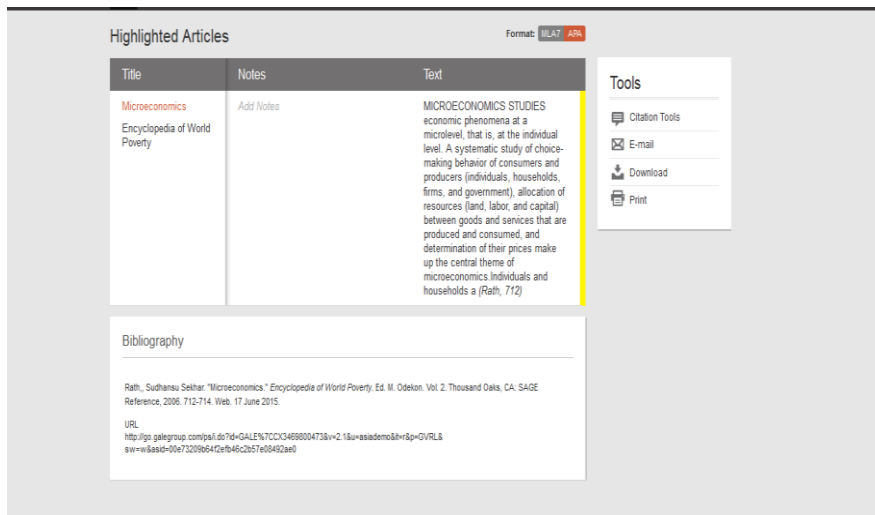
Highlighted Articles

Format: MLA7 APA

| Title | Notes | Text |
|---|---|---|
| Microeconomics Encyclopedia of World Poverty | Add Notes | MICROECONOMICS STUDIES economic phenomena at a microlevel, that is, at the individual level. A systematic study of choice-making behavior of consumers and producers (individuals, households, firms, and government), allocation of resources (land, labor, and capital) between goods and services that are produced and consumed, and determination of their prices make up the central theme of microeconomics.Individuals and households a *(Rath, 712)* |

Tools

Citation Tools

E-mail

Download

Print

Bibliography

Rath,, Sudhansu Sekhar. "Microeconomics." *Encyclopedia of World Poverty.* Ed. M. Odekon. Vol. 2. Thousand Oaks, CA: SAGE Reference, 2006. 712-714. Web. 17 June 2015.

URL
http://go.galegroup.com/ps/i.do?id=GALE%7CCX3469800473&v=2.1&u=asiademo&it=r&p=GVRL&sw=w&asid=00e73209b64f2efb46c2b57e08492ae0